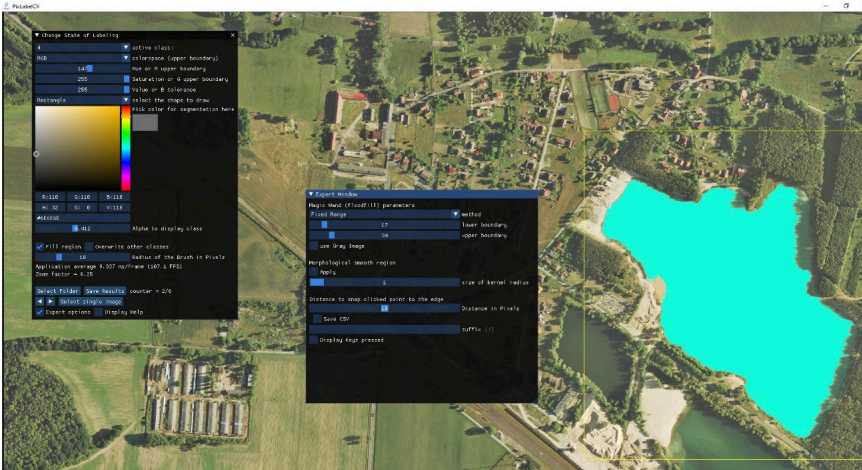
PixLabelCV

▼ Change State of Labeling

4 active class

RGB colorspace (upper boundary)

147 Hue or R upper boundary

255 Saturation or G upper boundary

255 Value or B tolerance

Rectangle select the shape to draw

Pick color for segmentation here

R:110 G:110 B:110

H: 32 S: 0 V:110

#6E6E6E

0.412 Alpha to display class

Fill region Overwrite other classes

10 Radius of the Brush in Pixels

Application average 9.337 ms/frame (107.1 FPS)

Zoom factor = 0.25

Select folder Save Results counter = 2/6

Select single image

Expert options Display Help

▼ Expert Window

Magic Wand (floodfill) parameters

Fixed Range method

17 lower boundary

30 upper boundary

use Gray image

Morphological smooth region

Apply

1 size of kernel radius

Distance to snap clicked point to the edge

10 Distance in Pixels

Save CSV

suffix (?)

Display Keys pressed